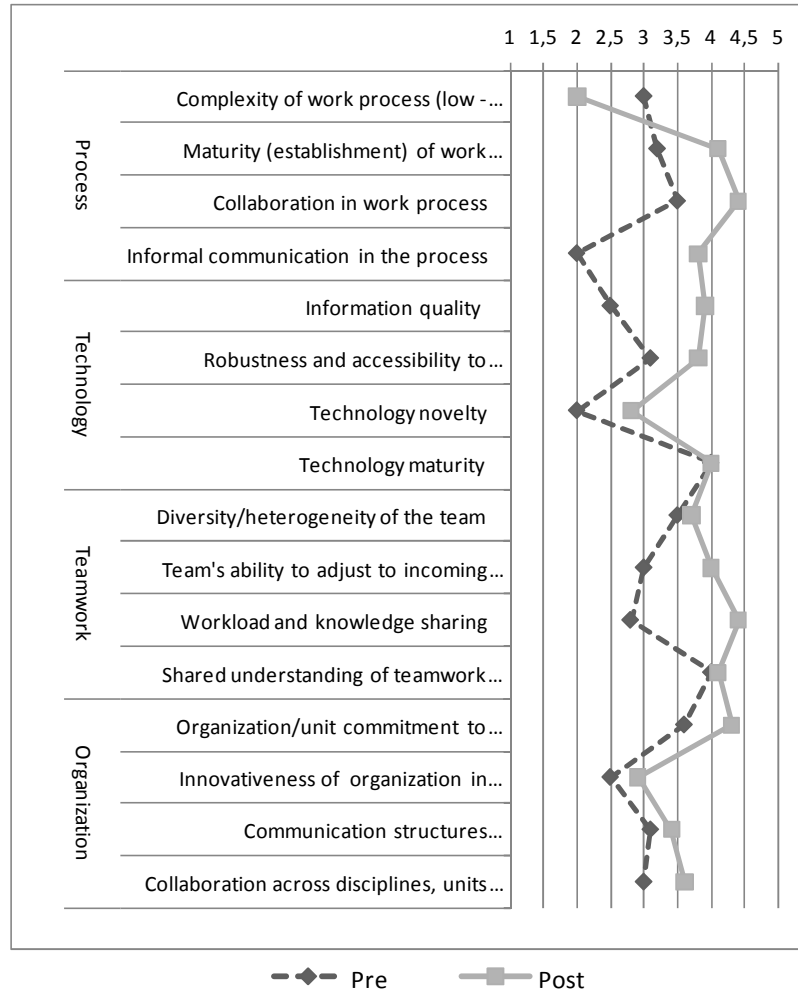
1 1,5 2 2,5 3 3,5 4 4,5 5

Process
Complexity of work process (low -...
Maturity (establishment) of work...
Collaboration in work process
Informal communication in the process

Technology
Information quality
Robustness and accessibility to...
Technology novelty
Technology maturity

Teamwork
Diversity/heterogeneity of the team
Team's ability to adjust to incoming...
Workload and knowledge sharing
Shared understanding of teamwork...

Organization
Organization/unit commitment to...
Innovativeness of organization in...
Communication structures...
Collaboration across disciplines, units...

Pre
Post